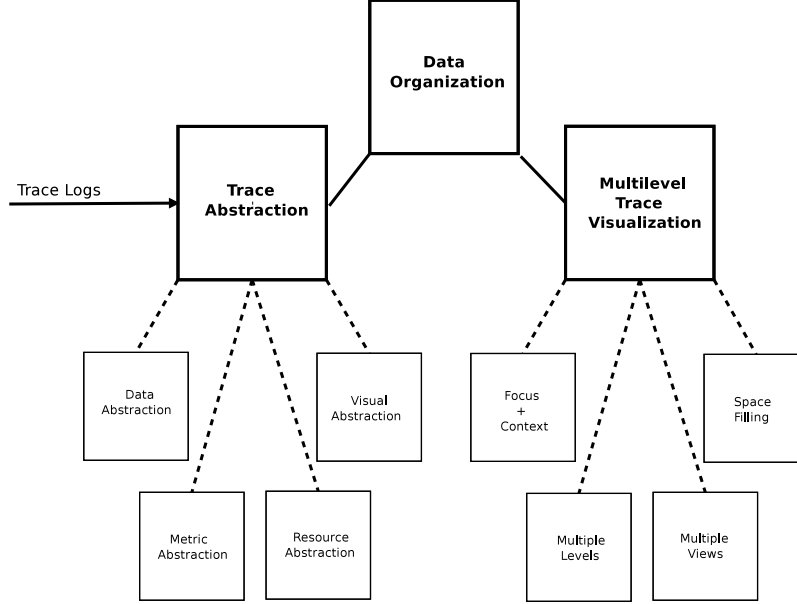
Data Organization

Trace Logs

Trace Abstraction

Multilevel Trace Visualization

Data Abstraction

Visual Abstraction

Metric Abstraction

Resource Abstraction

Focus + Context

Space Filling

Multiple Levels

Multiple Views